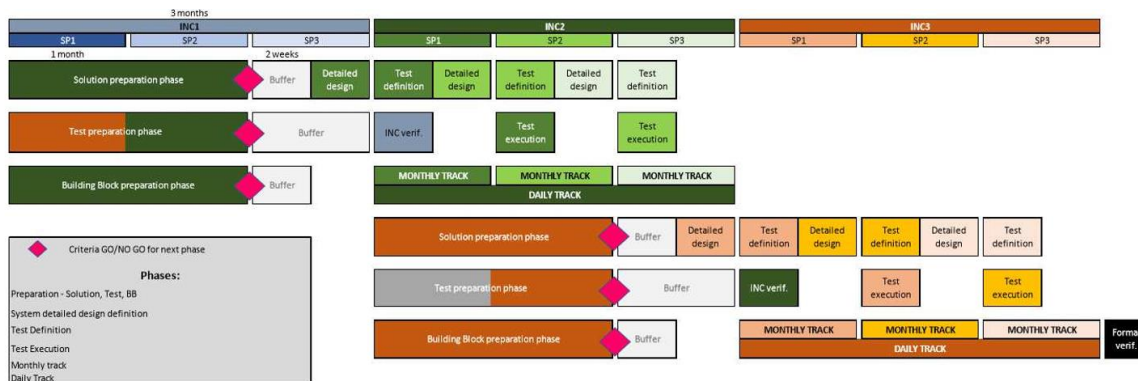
3 months

INC1

SP1 SP2 SP3

1 month 2 weeks

INC2

SP1 SP2 SP3

INC3

SP1 SP2 SP3

Solution preparation phase

Buffer

Detailed design

Test definition

Detailed design

Test definition

Detailed design

Test definition

Test preparation phase

Buffer

INC verif.

Test execution

Test execution

Building Block preparation phase

Buffer

MONTHLY TRACK

MONTHLY TRACK

MONTHLY TRACK

DAILY TRACK

Solution preparation phase

Buffer

Detailed design

Test definition

Detailed design

Test definition

Detailed design

Test definition

Test preparation phase

Buffer

INC verif.

Test execution

Test execution

Building Block preparation phase

Buffer

MONTHLY TRACK

MONTHLY TRACK

MONTHLY TRACK

DAILY TRACK

Forma verif.

Criteria GO/NO GO for next phase

Phases:

Preparation - Solution, Test, BB

System detailed design definition

Test Definition

Test Execution

Monthly track

Daily Track